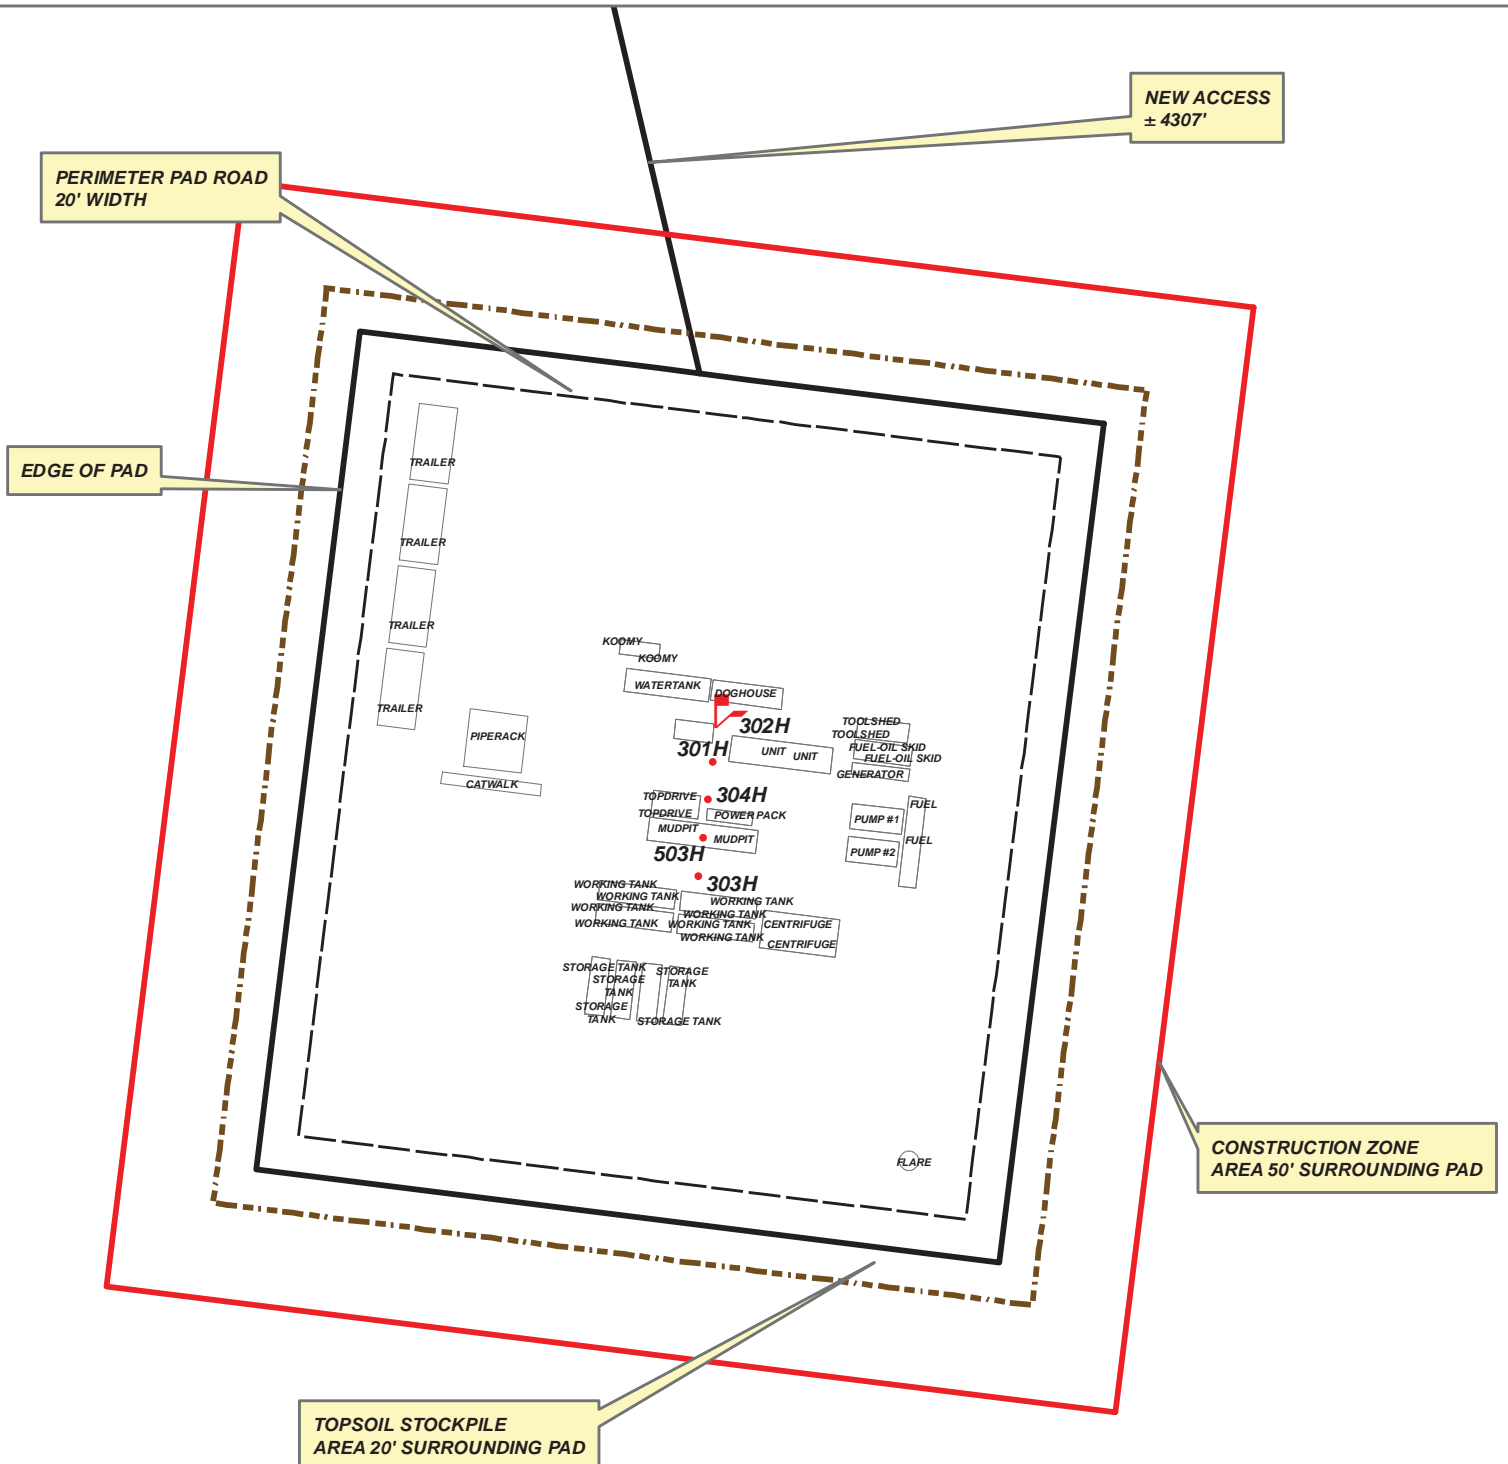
NEW ACCESS
± 4307'

PERIMETER PAD ROAD
20' WIDTH

EDGE OF PAD

TRAILER
TRAILER
TRAILER
TRAILER

KOOMY
KOOMY
WATERTANK
DOGHOUSE
302H
301H
UNIT
UNIT
TOOLSHED
TOOLSHED
FUEL-OIL SKID
FUEL-OIL SKID
GENERATOR
PIPERACK
CATWALK
TOPDRIVE
TOPDRIVE
304H
POWER PACK
MUDPIT
MUDPIT
503H
FUEL
PUMP #1
FUEL
PUMP #2
303H
WORKING TANK
WORKING TANK
WORKING TANK
WORKING TANK
WORKING TANK
WORKING TANK
WORKING TANK
WORKING TANK
CENTRIFUGE
CENTRIFUGE
STORAGE TANK
STORAGE TANK
STORAGE TANK
STORAGE TANK
STORAGE TANK
STORAGE TANK

FLARE

CONSTRUCTION ZONE
AREA 50' SURROUNDING PAD

TOPSOIL STOCKPILE
AREA 20' SURROUNDING PAD